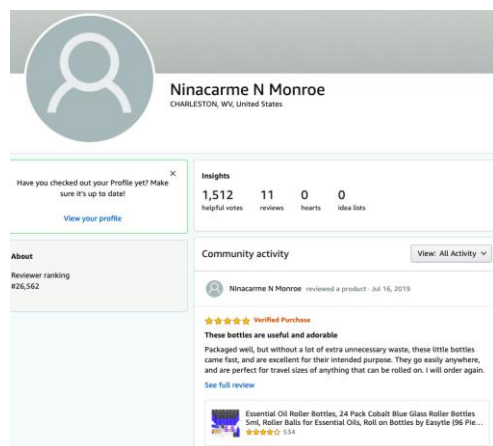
Ninacarme N Monroe
CHARLESTON, WV, United States

×
Have you checked out your Profile yet? Make sure it's up to date!

View your profile

About

Reviewer ranking
#26,562

Insights

| 1,512 | 11 | 0 | 0 |
|---|---|---|---|
| helpful votes | reviews | hearts | idea lists |

Community activity

View: All Activity

Ninacarme N Monroe reviewed a product · Jul 16, 2019

Verified Purchase

These bottles are useful and adorable

Packaged well, but without a lot of extra unnecessary waste, these little bottles came fast, and are excellent for their intended purpose. They go easily anywhere, and are perfect for travel sizes of anything that can be rolled on. I will order again.

See full review

Essential Oil Roller Bottles, 24 Pack Cobalt Blue Glass Roller Bottles 5ml, Roller Balls for Essential Oils, Roll on Bottles by Easytle (96 Pie...
534